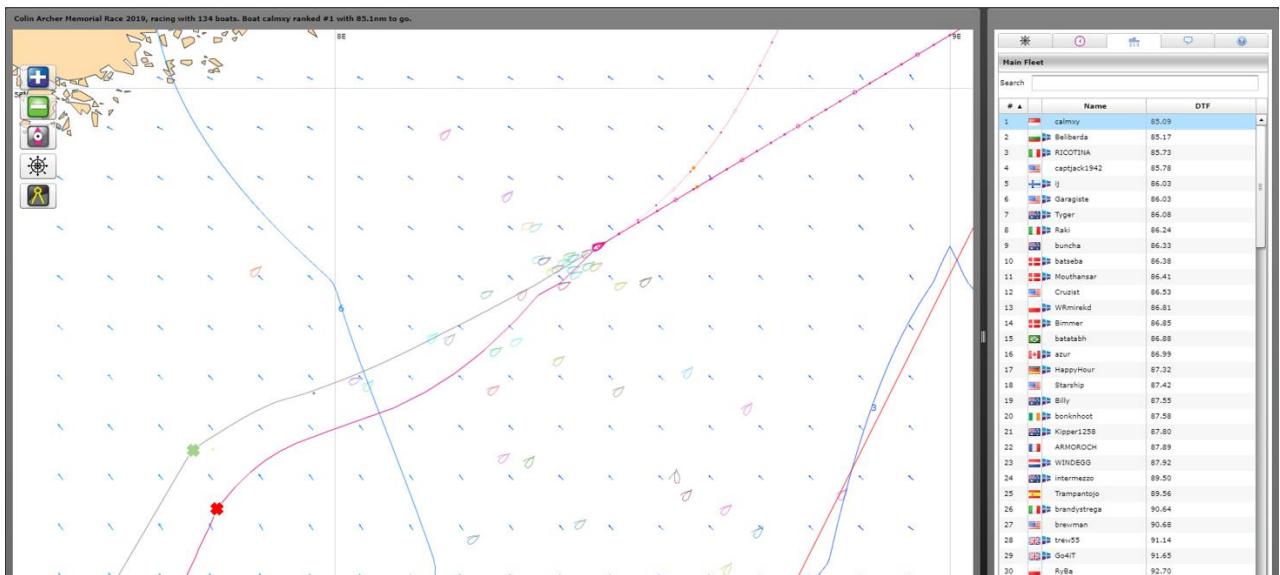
Colin Archer Memorial Race 2019, racing with 134 boats. Boat calmxy ranked #1 with 85.1nm to go.

8E

9E

6

3

Main Fleet

Search

| # ▲ | Name | DTF |
|---|---|---|
| 1 | calmxy | 85.09 |
| 2 | Beliberda | 85.17 |
| 3 | RICOTINA | 85.73 |
| 4 | captjack1942 | 85.78 |
| 5 | ij | 86.03 |
| 6 | Garagiste | 86.03 |
| 7 | Tyger | 86.08 |
| 8 | Raki | 86.24 |
| 9 | buncha | 86.33 |
| 10 | batseba | 86.38 |
| 11 | Mouthansar | 86.41 |
| 12 | Cruzist | 86.53 |
| 13 | WRmirekd | 86.81 |
| 14 | Bimmer | 86.85 |
| 15 | batatabh | 86.88 |
| 16 | azur | 86.99 |
| 17 | HappyHour | 87.32 |
| 18 | Starship | 87.42 |
| 19 | Billy | 87.55 |
| 20 | bonknhoot | 87.58 |
| 21 | Kipper1258 | 87.80 |
| 22 | ARMOROCH | 87.89 |
| 23 | WINDEGG | 87.92 |
| 24 | intermezzo | 89.50 |
| 25 | Trampantojo | 89.56 |
| 26 | brandystrega | 90.64 |
| 27 | brewman | 90.68 |
| 28 | trew55 | 91.14 |
| 29 | Go4iT | 91.65 |
| 30 | RyBa | 92.70 |